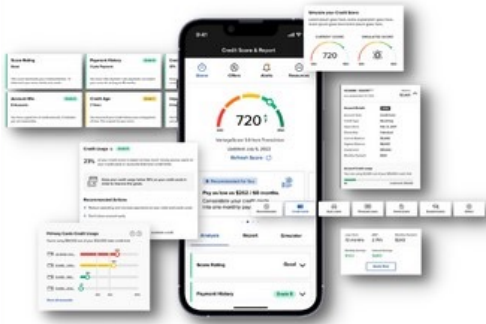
9:41

Credit Score & Report

Score

Offers

Alerts

Resources

720

Updated July 6, 2022

Refresh Score

Recommended for You

Pay as low as $252 / 60 months

Consolidate your credit card debt into one monthly pay

Analysis

Report

Simulator

Score Rating

Good

Payment History

Score Rating

Good

Payment History

Account Mix

Credit Age

Credit Usage

23%

Recommended Actions

Primary Cards Credit Usage

Simulate your Credit Score

CURRENT SCORE

SIMULATED SCORE

720

Account Details

Credit Usage